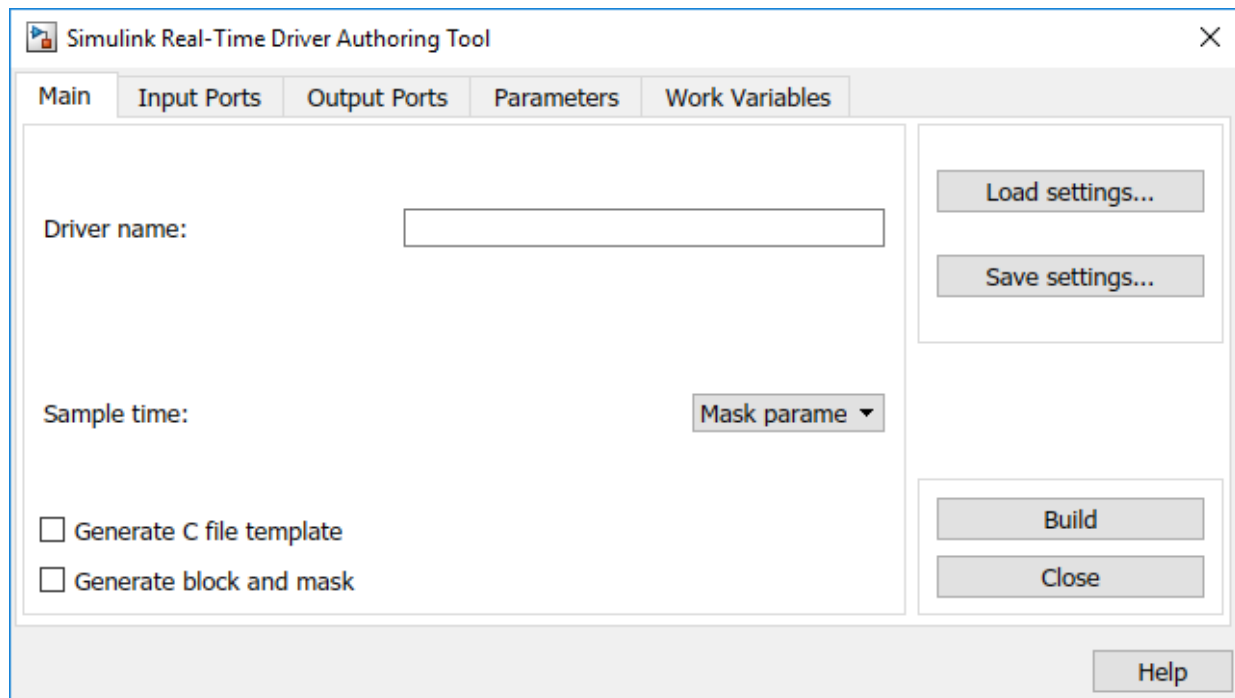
Simulink Real-Time Driver Authoring Tool

Main | Input Ports | Output Ports | Parameters | Work Variables

Driver name:

Sample time:

Mask parame ▾

☐ Generate C file template

☐ Generate block and mask

Load settings...

Save settings...

Build

Close

Help